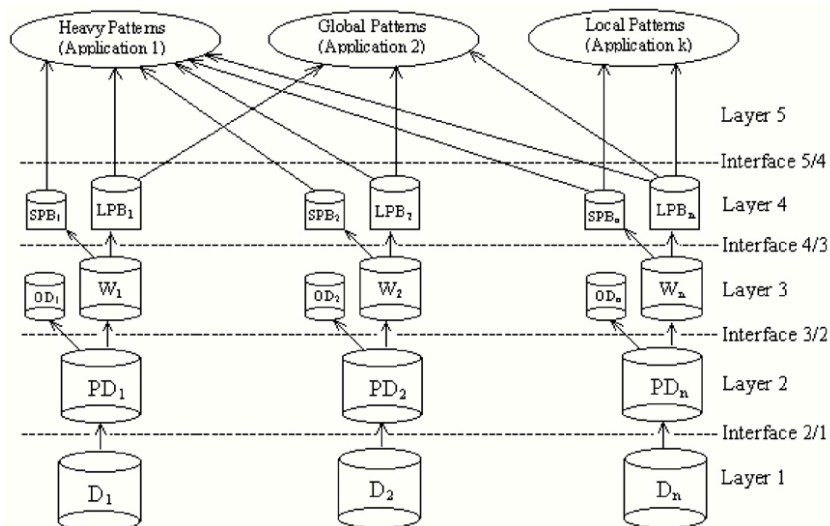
Heavy Patterns (Application 1)

Global Patterns (Application 2)

Local Patterns (Application k)

Layer 5

Interface 5/4

$SPB_1$ $LPB_1$ $SPB_2$ $LPB_2$ $SPB_n$ $LPB_n$ Layer 4

Interface 4/3

$OD_1$ $W_1$ $OD_2$ $W_2$ $OD_n$ $W_n$ Layer 3

Interface 3/2

$PD_1$ $PD_2$ $PD_n$ Layer 2

Interface 2/1

$D_1$ $D_2$ $D_n$ Layer 1